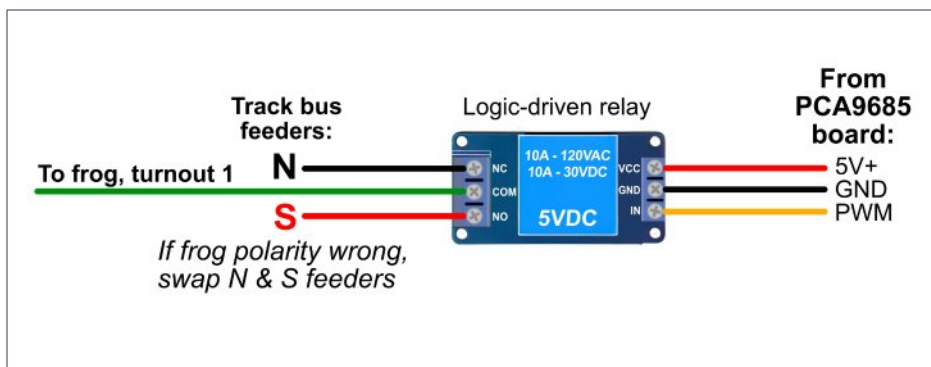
Track bus feeders:

Logic-driven relay

From PCA9685 board:

To frog, turnout 1

N

S

NC

COM

NO

10A - 120VAC
10A - 30VDC

5VDC

VCC

GND

IN

5V+

GND

PWM

*If frog polarity wrong, swap N & S feeders*